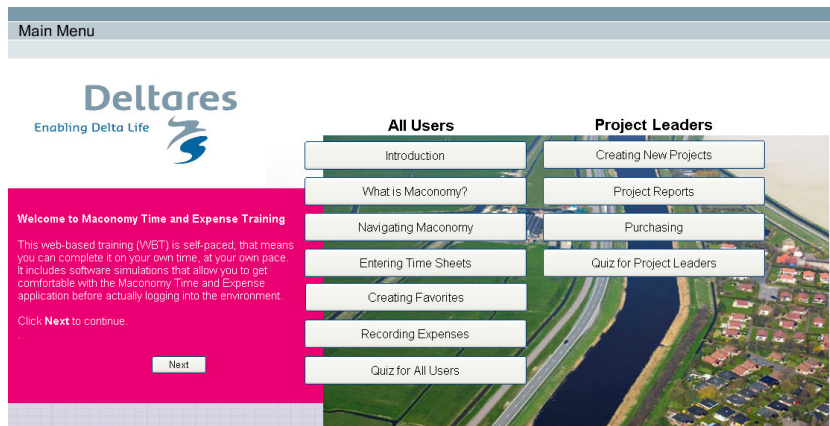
Main Menu

Deltares
Enabling Delta Life

Welcome to Maconomy Time and Expense Training

This web-based training (WBT) is self-paced; that means you can complete it on your own time, at your own pace. It includes software simulations that allow you to get comfortable with the Maconomy Time and Expense application before actually logging into the environment.

Click **Next** to continue.

Next

All Users

Introduction

What is Maconomy?

Navigating Maconomy

Entering Time Sheets

Creating Favorites

Recording Expenses

Quiz for All Users

Project Leaders

Creating New Projects

Project Reports

Purchasing

Quiz for Project Leaders